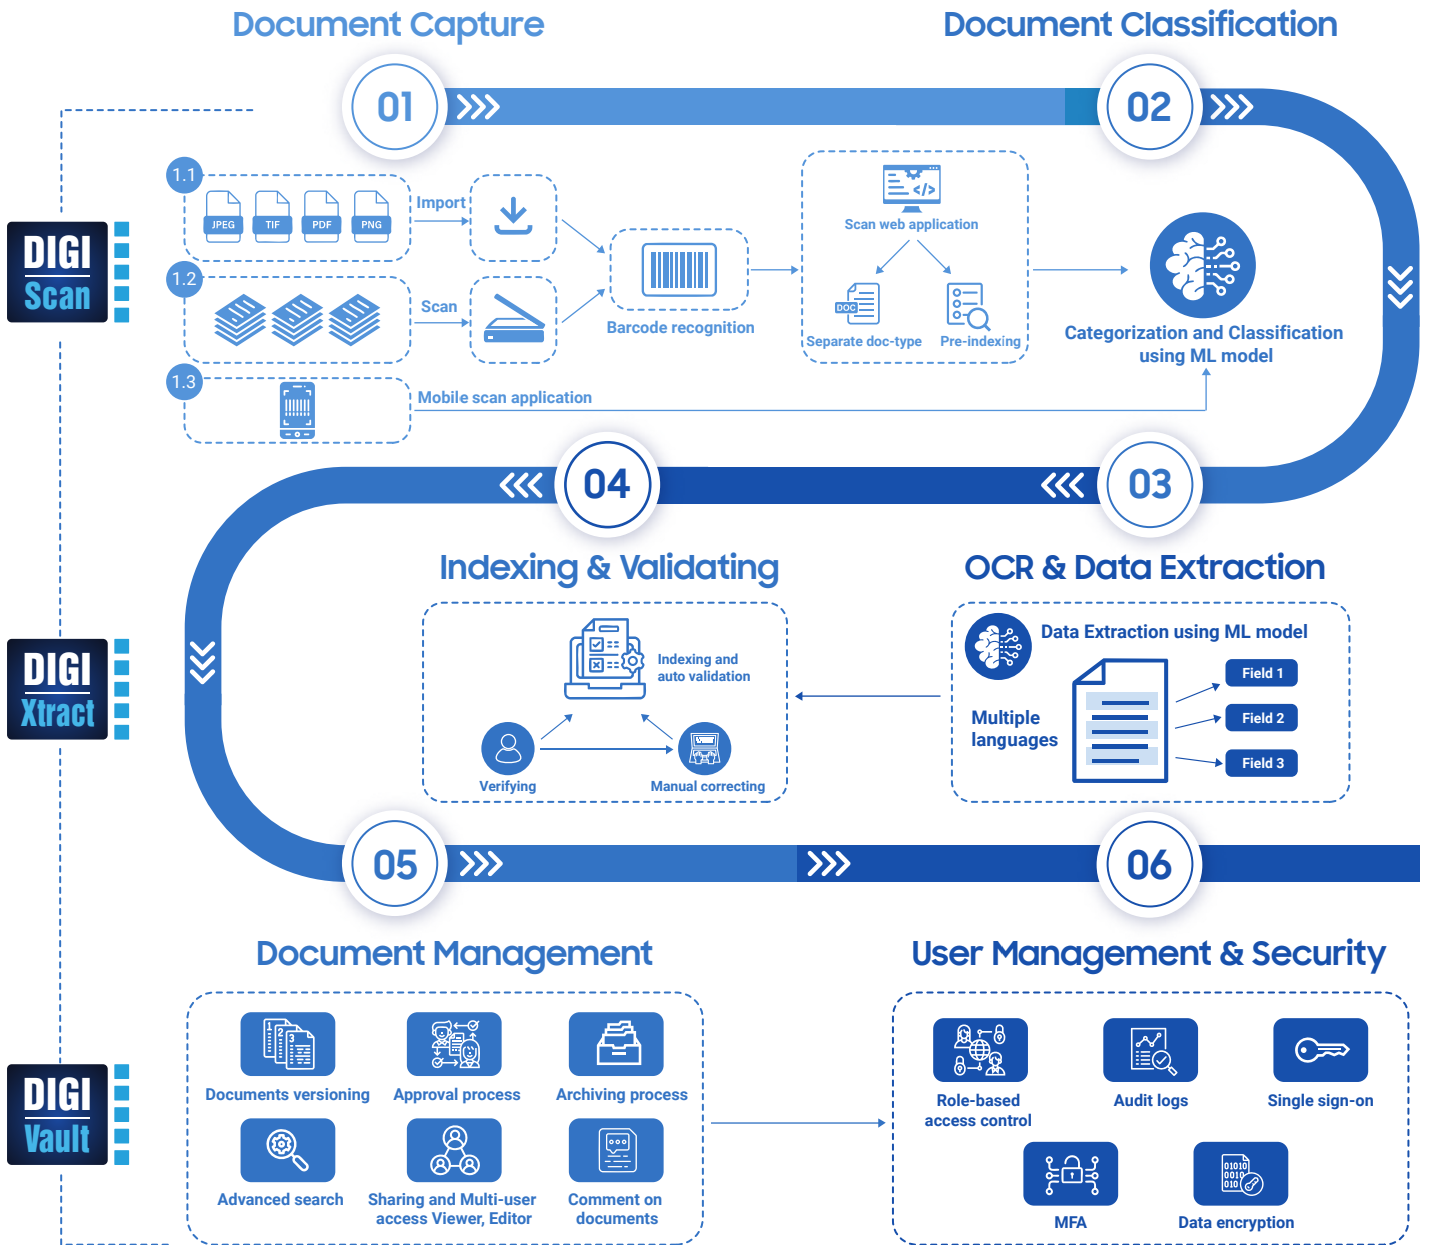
Document Capture

Document Classification

01

02

DIGI Scan

1.1

JPEG TIF PDF PNG

Import

1.2

Scan

Barcode recognition

Scan web application

DOC

Separate doc-type

Pre-indexing

Categorization and Classification using ML model

1.3

Mobile scan application

04

03

DIGI Xtract

Indexing & Validating

OCR & Data Extraction

Indexing and auto validation

Verifying

Manual correcting

Data Extraction using ML model

Multiple languages

Field 1

Field 2

Field 3

05

06

Document Management

User Management & Security

DIGI Vault

Documents versioning

Approval process

Archiving process

Advanced search

Sharing and Multi-user access Viewer, Editor

Comment on documents

Role-based access control

Audit logs

Single sign-on

MFA

Data encryption